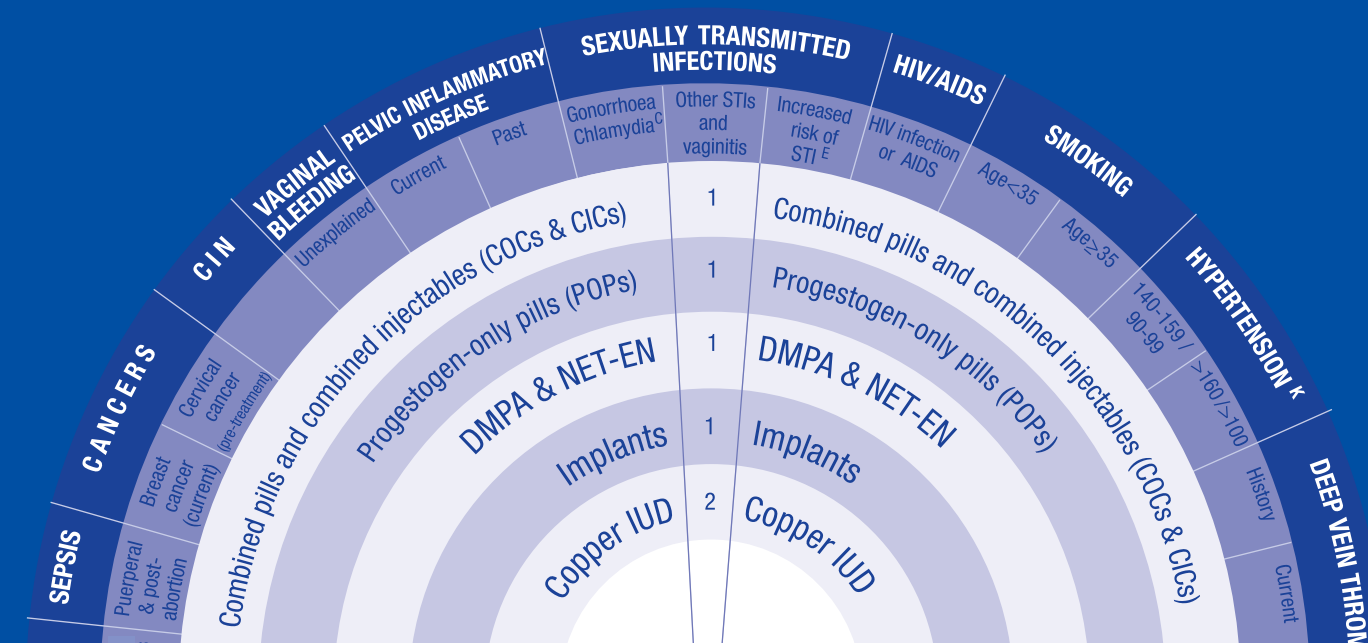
SEPSIS
Puerperal & post-abortion

CANCERS
Breast cancer (current)
Cervical cancer (pre-treatment)

CIN

VAGINAL BLEEDING
Unexplained

PELVIC INFLAMMATORY DISEASE
Current
Past

SEXUALLY TRANSMITTED INFECTIONS
Gonorrhoea Chlamydia$^C$
Other STIs and vaginitis
Increased risk of STI $^E$

HIV/AIDS
HIV infection or AIDS

SMOKING
Age<35
Age≥35

HYPERTENSION $^K$
140-159 / 90-99
>160/>100

DEEP VEIN THROM
History
Current

Combined pills and combined injectables (COCs & CICs)
Progestogen-only pills (POPs)
DMPA & NET-EN
Implants
Copper IUD

1
1
1
1
2

Combined pills and combined injectables (COCs & CICs)
Progestogen-only pills (POPs)
DMPA & NET-EN
Implants
Copper IUD